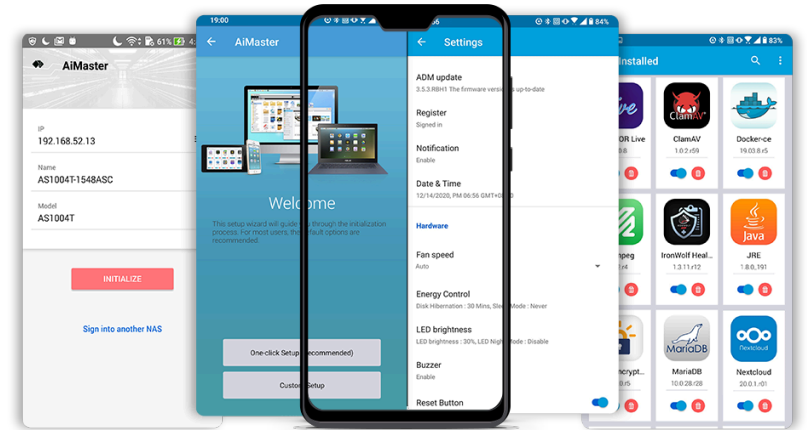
61%

AiMaster

IP
192.168.52.13

Name
AS1004T-1548ASC

Model
AS1004T

INITIALIZE

Sign into another NAS

19:00

AiMaster

Welcome

This setup wizard will guide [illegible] through the initialization process. For most users, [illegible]fault options are recommended.

One-click Setup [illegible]ecommended)

Custo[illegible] Setup

84%

Settings

ADM update
3.5.3.RBH1 The firmware versio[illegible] up-to-date

Register
Signed in

Notification
Enable

Date & Time
12/14/2020, PM 06:56 GMT+0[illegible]

Hardware

Fan speed
Auto

Energy Control
Disk Hibernation : 30 Mins, Slee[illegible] Mode : Never

LED brightness
LED brightness : 30%, LED Nigh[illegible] Mode : Disable

Buzzer
Enable

Reset Button

83%

Installed

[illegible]OR Live

ClamAV
1.0.2.r59

Docker-ce
19.03.8.r5

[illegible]peg

IronWolf Heal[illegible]
1.3.11.r2

JRE
1.8.0_191

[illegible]ncrypt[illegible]

MariaDB
10.0.28.r28

Nextcloud
20.0.1.r01